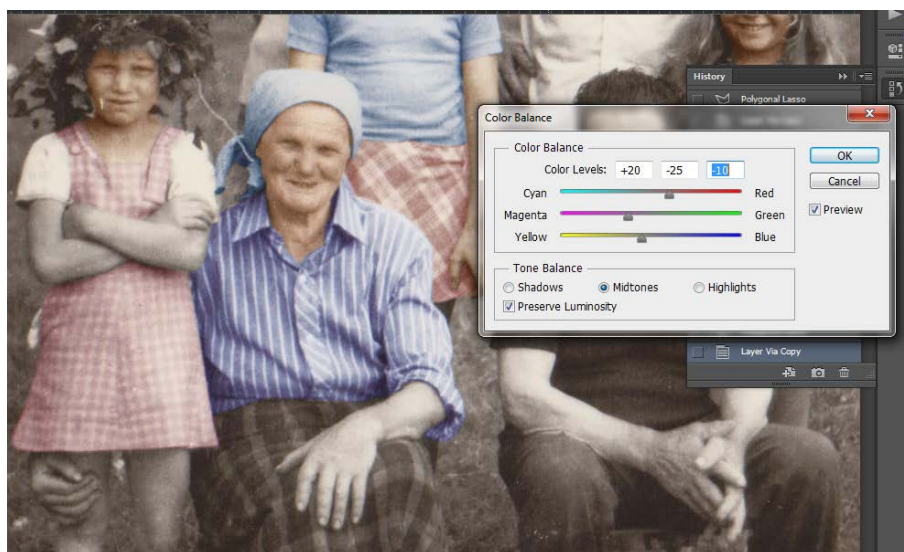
History

Polygonal Lasso

Color Balance

Color Balance

Color Levels: +20 -25 -10

Cyan Red

Magenta Green

Yellow Blue

Tone Balance

Shadows Midtones Highlights

Preserve Luminosity

OK

Cancel

Preview

Layer Via Copy